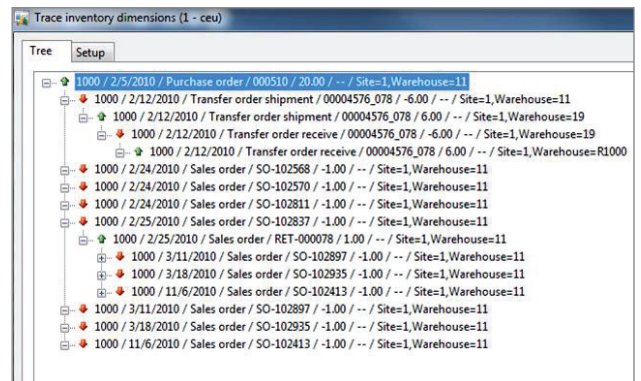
Trace inventory dimensions (1 - ceu)

Tree | Setup

1000 / 2/5/2010 / Purchase order / 000510 / 20.00 / -- / Site=1,Warehouse=11
1000 / 2/12/2010 / Transfer order shipment / 00004576_078 / -6.00 / -- / Site=1,Warehouse=11
1000 / 2/12/2010 / Transfer order shipment / 00004576_078 / 6.00 / -- / Site=1,Warehouse=19
1000 / 2/12/2010 / Transfer order receive / 00004576_078 / -6.00 / -- / Site=1,Warehouse=19
1000 / 2/12/2010 / Transfer order receive / 00004576_078 / 6.00 / -- / Site=1,Warehouse=R1000
1000 / 2/24/2010 / Sales order / SO-102568 / -1.00 / -- / Site=1,Warehouse=11
1000 / 2/24/2010 / Sales order / SO-102570 / -1.00 / -- / Site=1,Warehouse=11
1000 / 2/24/2010 / Sales order / SO-102811 / -1.00 / -- / Site=1,Warehouse=11
1000 / 2/25/2010 / Sales order / SO-102837 / -1.00 / -- / Site=1,Warehouse=11
1000 / 2/25/2010 / Sales order / RET-000078 / 1.00 / -- / Site=1,Warehouse=11
1000 / 3/11/2010 / Sales order / SO-102897 / -1.00 / -- / Site=1,Warehouse=11
1000 / 3/18/2010 / Sales order / SO-102935 / -1.00 / -- / Site=1,Warehouse=11
1000 / 11/6/2010 / Sales order / SO-102413 / -1.00 / -- / Site=1,Warehouse=11
1000 / 3/11/2010 / Sales order / SO-102897 / -1.00 / -- / Site=1,Warehouse=11
1000 / 3/18/2010 / Sales order / SO-102935 / -1.00 / -- / Site=1,Warehouse=11
1000 / 11/6/2010 / Sales order / SO-102413 / -1.00 / -- / Site=1,Warehouse=11